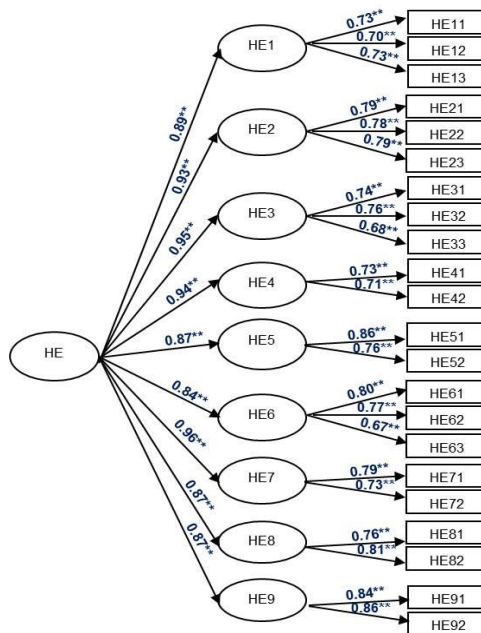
HE

0.89**
0.93**
0.95**
0.94**
0.87**
0.84**
0.96**
0.87**
0.87**

HE1
0.73**
0.70**
0.73**
HE11
HE12
HE13

HE2
0.79**
0.78**
0.79**
HE21
HE22
HE23

HE3
0.74**
0.76**
0.68**
HE31
HE32
HE33

HE4
0.73**
0.71**
HE41
HE42

HE5
0.86**
0.76**
HE51
HE52

HE6
0.80**
0.77**
0.67**
HE61
HE62
HE63

HE7
0.79**
0.73**
HE71
HE72

HE8
0.76**
0.81**
HE81
HE82

HE9
0.84**
0.86**
HE91
HE92